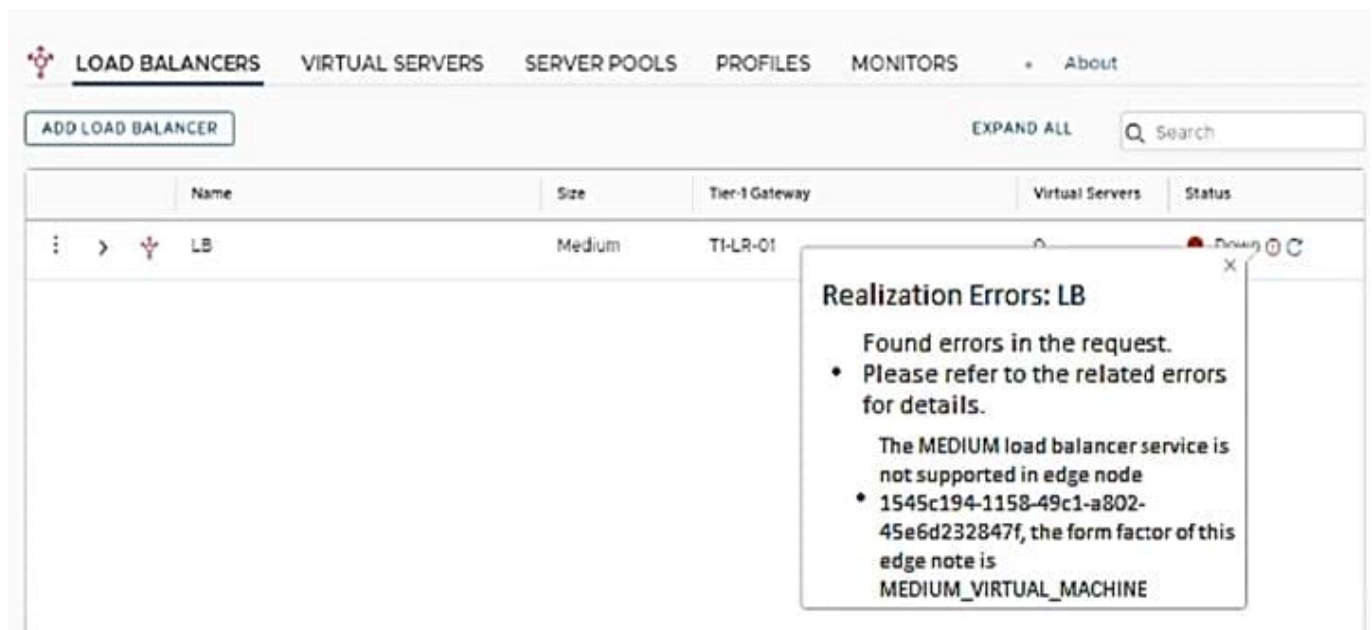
LOAD BALANCERS VIRTUAL SERVERS SERVER POOLS PROFILES MONITORS • About

ADD LOAD BALANCER

EXPAND ALL

Search

| | Name | Size | Tier-1 Gateway | Virtual Servers | Status |
|---|---|---|---|---|---|
| | LB | Medium | T1-LR-01 | 0 | Down |

Realization Errors: LB

• Found errors in the request. Please refer to the related errors for details.

• The MEDIUM load balancer service is not supported in edge node 1545c194-1158-49c1-a802-45e6d232847f, the form factor of this edge note is MEDIUM_VIRTUAL_MACHINE